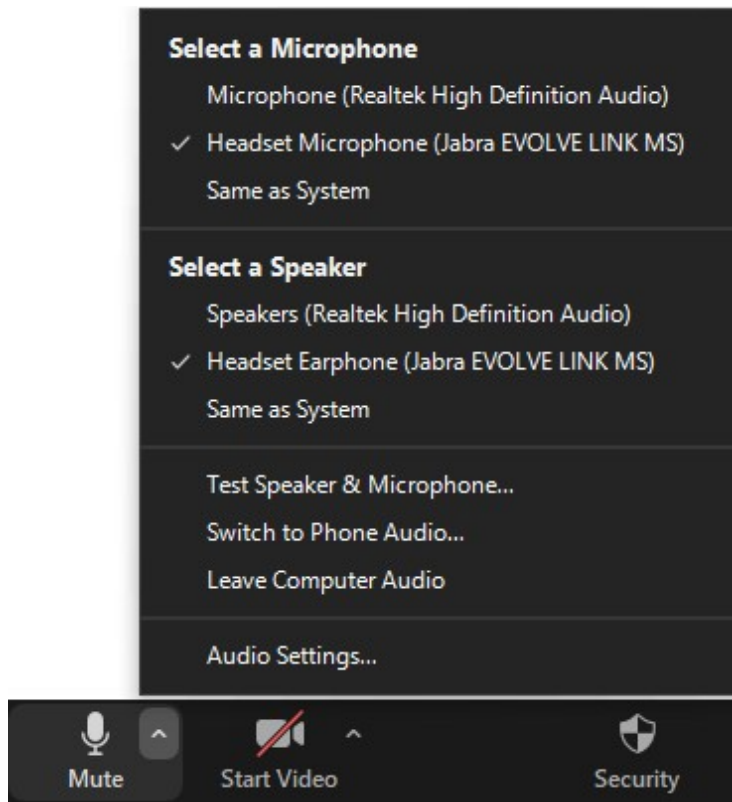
Select a Microphone

Microphone (Realtek High Definition Audio)

✓ Headset Microphone (Jabra EVOLVE LINK MS)

Same as System

Select a Speaker

Speakers (Realtek High Definition Audio)

✓ Headset Earphone (Jabra EVOLVE LINK MS)

Same as System

Test Speaker & Microphone...

Switch to Phone Audio...

Leave Computer Audio

Audio Settings...

Mute

Start Video

Security